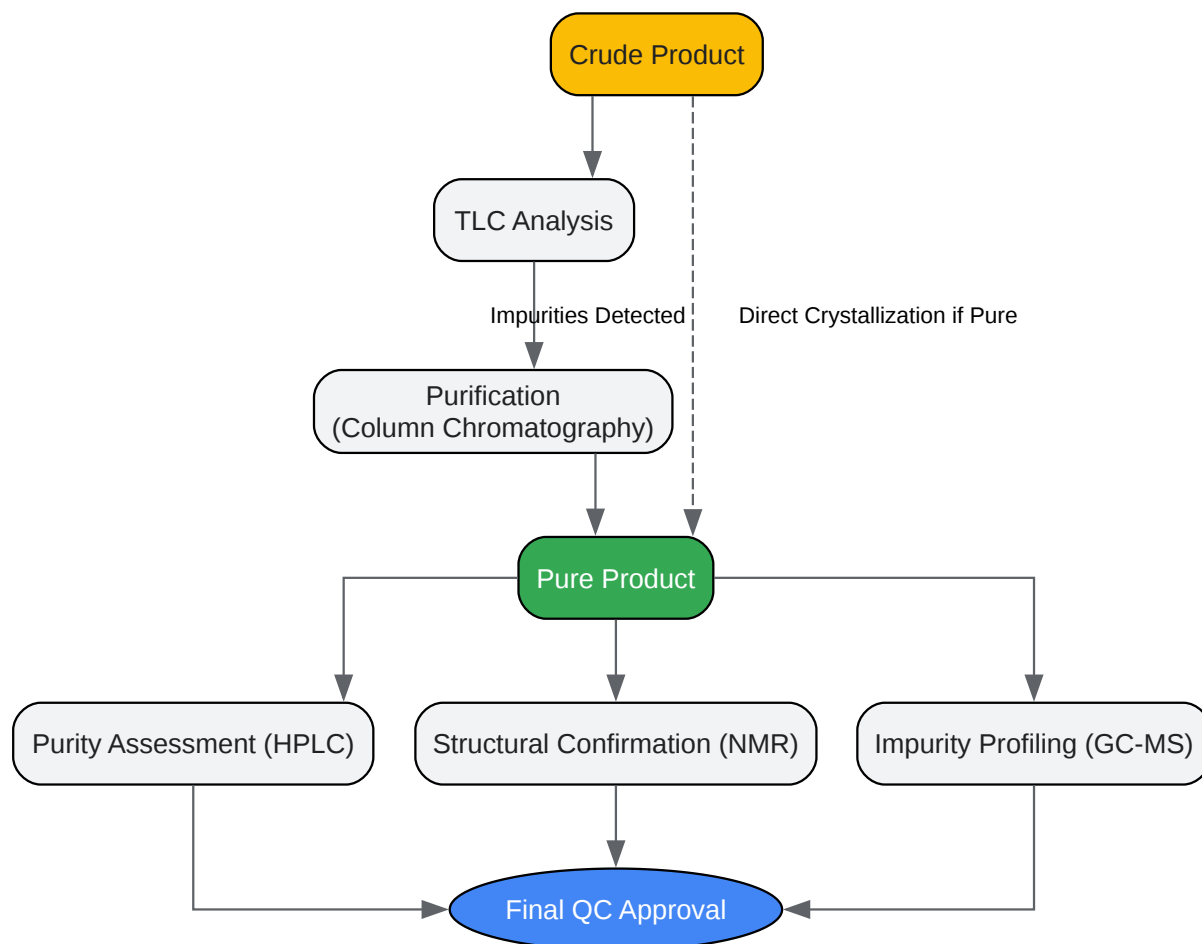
Crude Product

TLC Analysis

Impurities Detected

Direct Crystallization if Pure

Purification
(Column Chromatography)

Pure Product

Purity Assessment (HPLC)

Structural Confirmation (NMR)

Impurity Profiling (GC-MS)

Final QC Approval